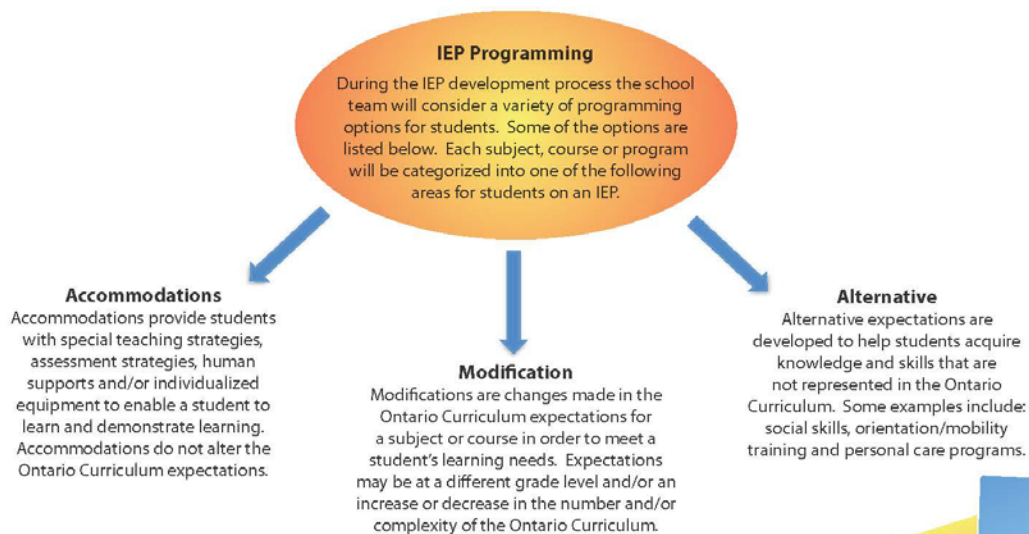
IEP Programming

During the IEP development process the school team will consider a variety of programming options for students. Some of the options are listed below. Each subject, course or program will be categorized into one of the following areas for students on an IEP.

Accommodations

Accommodations provide students with special teaching strategies, assessment strategies, human supports and/or individualized equipment to enable a student to learn and demonstrate learning. Accommodations do not alter the Ontario Curriculum expectations.

Modification

Modifications are changes made in the Ontario Curriculum expectations for a subject or course in order to meet a student's learning needs. Expectations may be at a different grade level and/or an increase or decrease in the number and/or complexity of the Ontario Curriculum.

Alternative

Alternative expectations are developed to help students acquire knowledge and skills that are not represented in the Ontario Curriculum. Some examples include: social skills, orientation/mobility training and personal care programs.